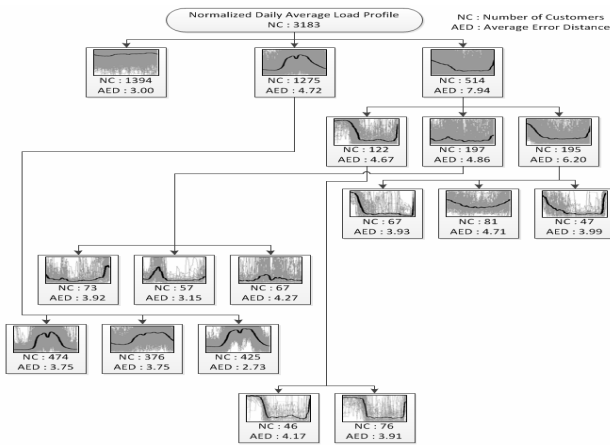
Normalized Daily Average Load Profile
NC : 3183

NC : Number of Customers
AED : Average Error Distance

NC : 1394
AED : 3.00

NC : 1275
AED : 4.72

NC : 514
AED : 7.94

NC : 122
AED : 4.67

NC : 197
AED : 4.86

NC : 195
AED : 6.20

NC : 67
AED : 3.93

NC : 81
AED : 4.71

NC : 47
AED : 3.99

NC : 73
AED : 3.92

NC : 57
AED : 3.15

NC : 67
AED : 4.27

NC : 474
AED : 3.75

NC : 376
AED : 3.75

NC : 425
AED : 2.73

NC : 46
AED : 4.17

NC : 76
AED : 3.91